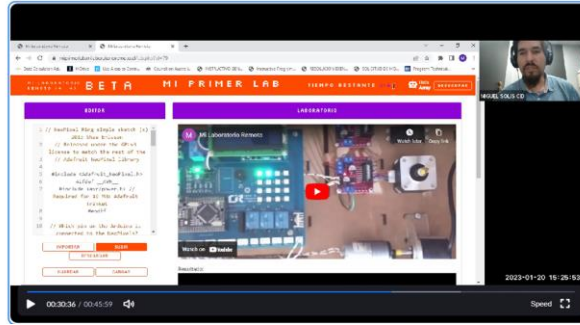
B E T A

M I P R I M E R L A B

TIEMPO RESTANTE

EDITOR

LABORATORIO

// NeoPixel Ring simple sketch (c) 2013 Shae Erisson
// Released under the GPLv3 license to match the rest of the
// Adafruit NeoPixel library

#include <Adafruit_NeoPixel.h>
#ifdef __AVR__
#include <avr/power.h> //
Required for 16 MHz Adafruit Trinket
#endif

// Which pin on the Arduino is connected to the NeoPixels?

Mi Laboratorio Remoto

Watch later

Copy link

Watch on YouTube

MIGUEL SOLIS CO

2023-01-20 15:25:52

00:30:36 / 00:45:59

Speed